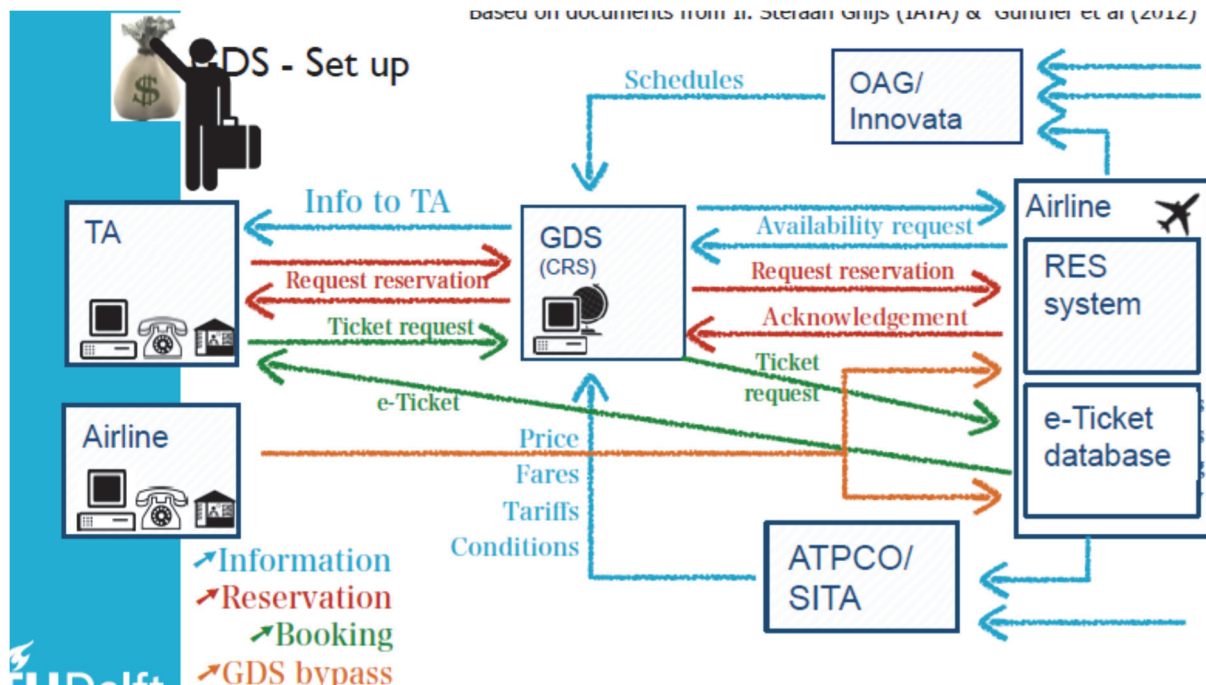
Based on documents from Ir. Steraan Ghijs (IATA) & Gunther et al (2012)

GDS - Set up

Schedules

OAG/ Innovata

Info to TA

TA

GDS (CRS)

Airline

Availability request

Request reservation

Request reservation

RES system

Acknowledgement

Ticket request

Ticket request

e-Ticket

e-Ticket database

Airline

Price

Fares

Tariffs

Conditions

ATPCO/ SITA

Information

Reservation

Booking

GDS bypass

TUDelft